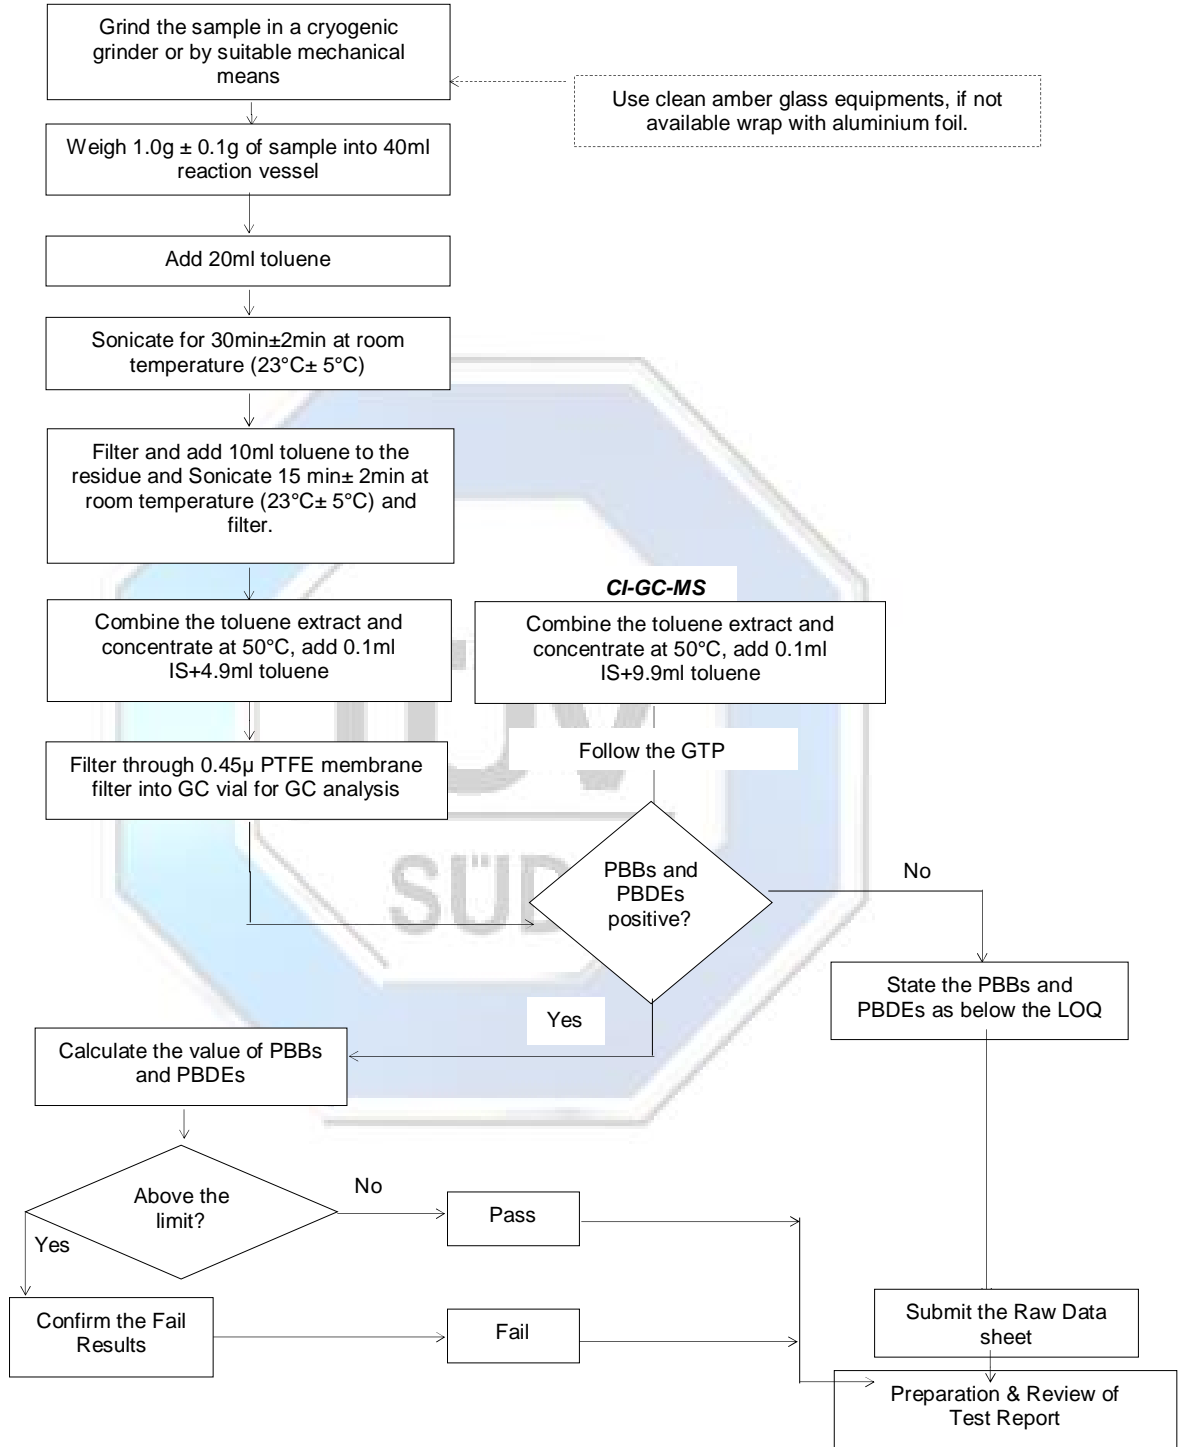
Grind the sample in a cryogenic grinder or by suitable mechanical means

Use clean amber glass equipments, if not available wrap with aluminium foil.

Weigh 1.0g ± 0.1g of sample into 40ml reaction vessel

Add 20ml toluene

Sonicate for 30min±2min at room temperature (23°C± 5°C)

Filter and add 10ml toluene to the residue and Sonicate 15 min± 2min at room temperature (23°C± 5°C) and filter.

Combine the toluene extract and concentrate at 50°C, add 0.1ml IS+4.9ml toluene

CI-GC-MS

Combine the toluene extract and concentrate at 50°C, add 0.1ml IS+9.9ml toluene

Follow the GTP

Filter through 0.45μ PTFE membrane filter into GC vial for GC analysis

PBBs and PBDEs positive?

No

State the PBBs and PBDEs as below the LOQ

Yes

Calculate the value of PBBs and PBDEs

Above the limit?

No

Pass

Yes

Confirm the Fail Results

Fail

Submit the Raw Data sheet

Preparation & Review of Test Report